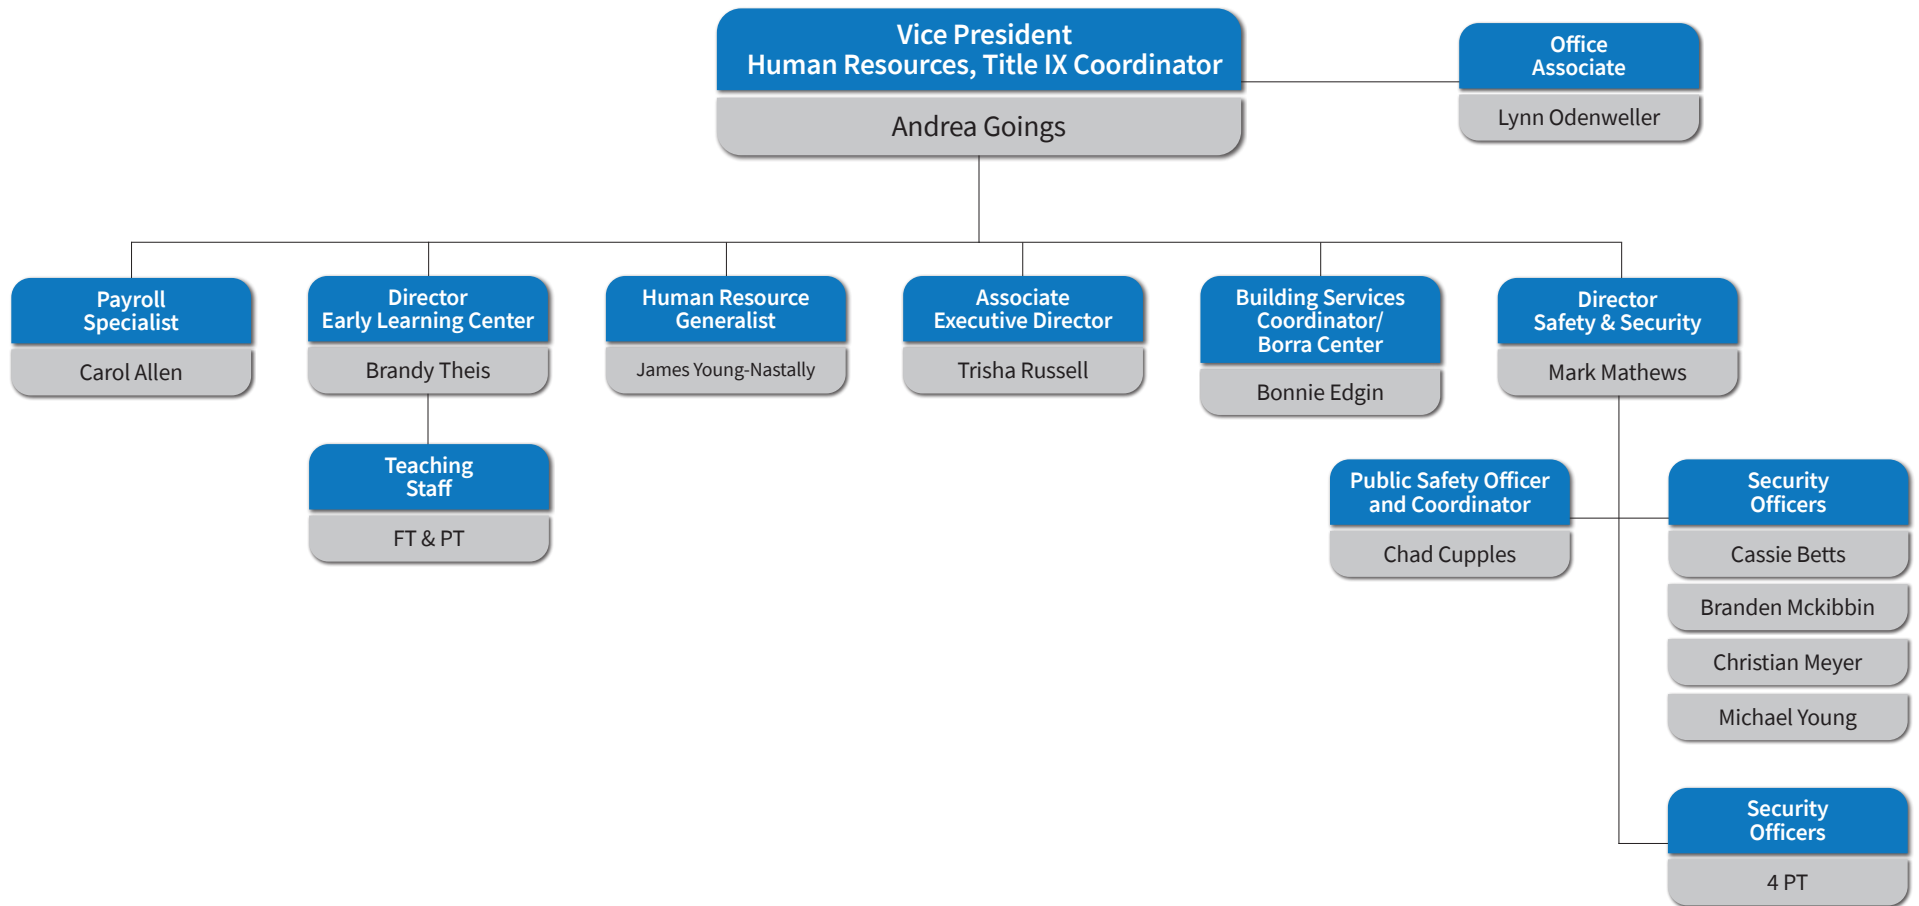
Vice President
Human Resources, Title IX Coordinator

Andrea Goings

Office Associate

Lynn Odenweller

Payroll Specialist

Carol Allen

Director
Early Learning Center

Brandy Theis

Teaching Staff

FT & PT

Human Resource Generalist

James Young-Nastally

Associate Executive Director

Trisha Russell

Building Services Coordinator/ Borra Center

Bonnie Edgin

Director
Safety & Security

Mark Mathews

Public Safety Officer and Coordinator

Chad Cupples

Security Officers

Cassie Betts

Branden Mckibbin

Christian Meyer

Michael Young

Security Officers

4 PT